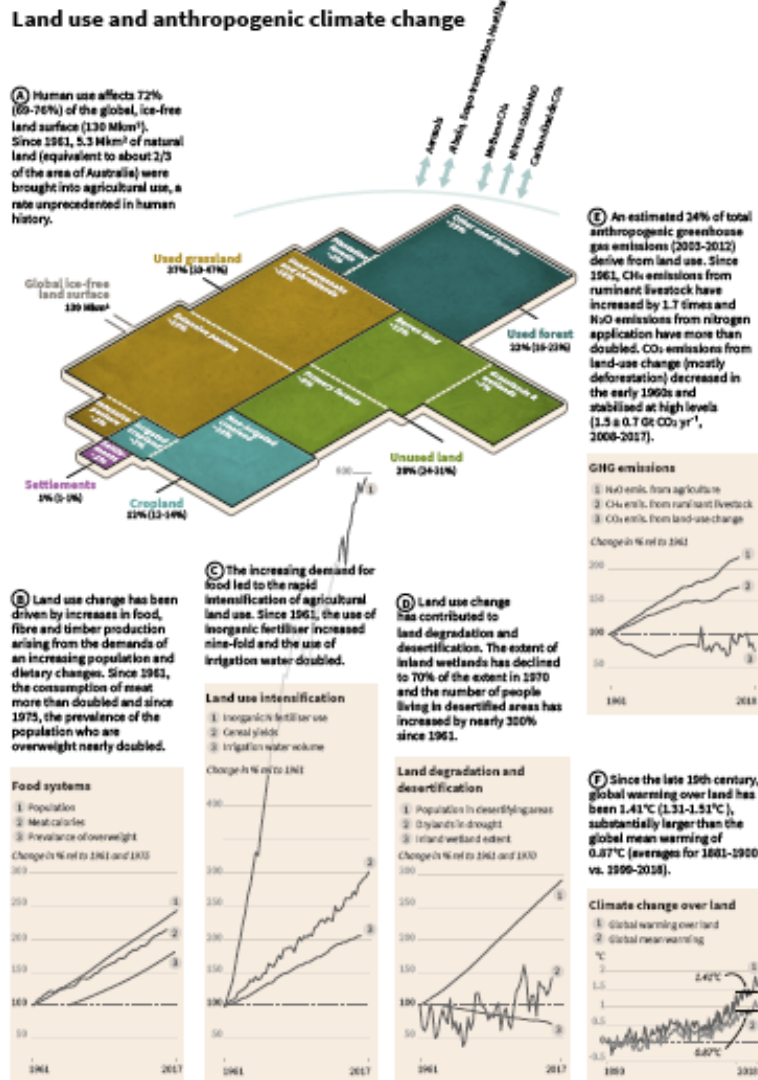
Land use and anthropogenic climate change

A Human use affects 72% (69-76%) of the global, ice-free land surface (130 Mkm²). Since 1961, 5.3 Mkm² of natural land (equivalent to about 2/3 of the area of Australia) were brought into agricultural use, a rate unprecedented in human history.

Aerosols
Albedo, Evapo-transpiration, Heat flux
Methane $CH_4$
Nitrous Oxide $N_2O$
Carbon dioxide $CO_2$

Global ice-free land surface
130 Mkm²

Used grassland
37% (30-47%)

Extensive pasture
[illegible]

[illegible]

Plantation forests
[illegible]

Other used forests
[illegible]

Used forest
22% (16-23%)

Forests (intact)
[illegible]

Primary forests
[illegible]

Shrublands & wetlands
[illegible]

Unused land
28% (24-31%)

Irrigated cropland
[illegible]

Non-irrigated cropland
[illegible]

Settlements
1% (1-1%)

Cropland
12% (12-14%)

E An estimated 24% of total anthropogenic greenhouse gas emissions (2003-2012) derive from land use. Since 1961, $CH_4$ emissions from ruminant livestock have increased by 1.7 times and $N_2O$ emissions from nitrogen application have more than doubled. $CO_2$ emissions from land-use change (mostly deforestation) decreased in the early 1960s and stabilised at high levels (1.5 ± 0.7 Gt $CO_2$ yr⁻¹, 2008-2017).

GHG emissions
1 $N_2O$ emis. from agriculture
2 $CH_4$ emis. from ruminant livestock
3 $CO_2$ emis. from land-use change
Change in % rel to 1961
200
150
100
50
1961
2016

B Land use change has been driven by increases in food, fibre and timber production arising from the demands of an increasing population and dietary changes. Since 1961, the consumption of meat more than doubled and since 1975, the prevalence of the population who are overweight nearly doubled.

C The increasing demand for food led to the rapid intensification of agricultural land use. Since 1961, the use of inorganic fertiliser increased nine-fold and the use of irrigation water doubled.

D Land use change has contributed to land degradation and desertification. The extent of inland wetlands has declined to 70% of the extent in 1970 and the number of people living in desertified areas has increased by nearly 300% since 1961.

Food systems
1 Population
2 Meat calories
3 Prevalence of overweight
Change in % rel to 1961 and 1975
300
250
200
150
100
50
1961
2017

Land use intensification
1 Inorganic N fertiliser use
2 Cereal yields
3 Irrigation water volume
Change in % rel to 1961
900
400
300
250
200
150
100
1961
2017

Land degradation and desertification
1 Population in desertifying areas
2 Drylands in drought
3 Inland wetland extent
Change in % rel to 1961 and 1970
250
200
150
100
50
1961
2017

F Since the late 19th century, global warming over land has been 1.41°C (1.31-1.51°C), substantially larger than the global mean warming of 0.87°C (averages for 1881-1900 vs. 1999-2018).

Climate change over land
1 Global warming over land
2 Global mean warming
°C
1.41°C
0.87°C
1.5
1
0.5
0
-0.5
1850
2018